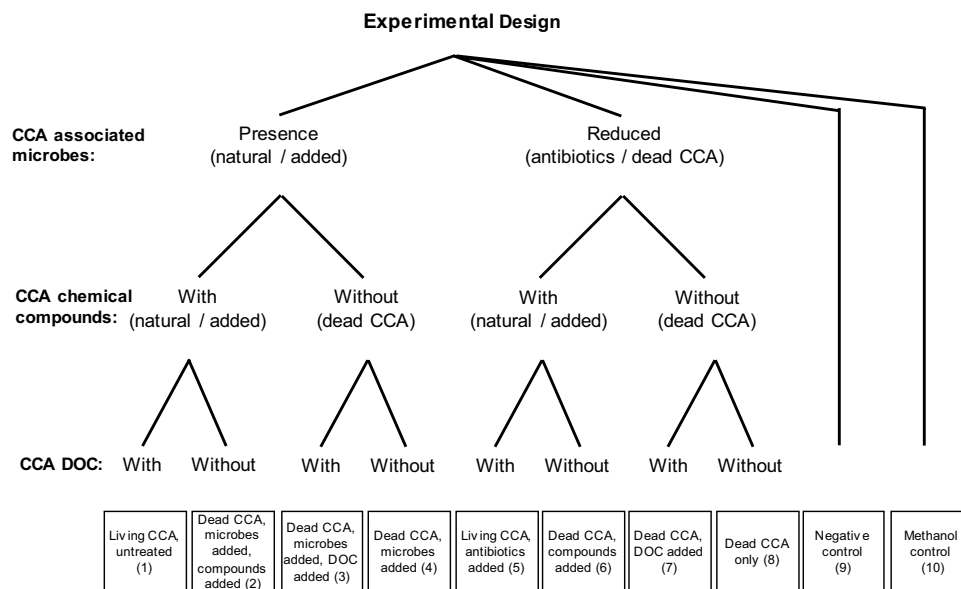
Experimental Design

CCA associated microbes:

Presence (natural / added)

Reduced (antibiotics / dead CCA)

CCA chemical compounds:

With (natural / added)

Without (dead CCA)

With (natural / added)

Without (dead CCA)

CCA DOC: With Without With Without With Without With Without

| Living CCA, untreated (1) | Dead CCA, microbes added, compounds added (2) | Dead CCA, microbes added, DOC added (3) | Dead CCA, microbes added (4) | Living CCA, antibiotics added (5) | Dead CCA, compounds added (6) | Dead CCA, DOC added (7) | Dead CCA only (8) | Negative control (9) | Methanol control (10) |
|---|---|---|---|---|---|---|---|---|---|